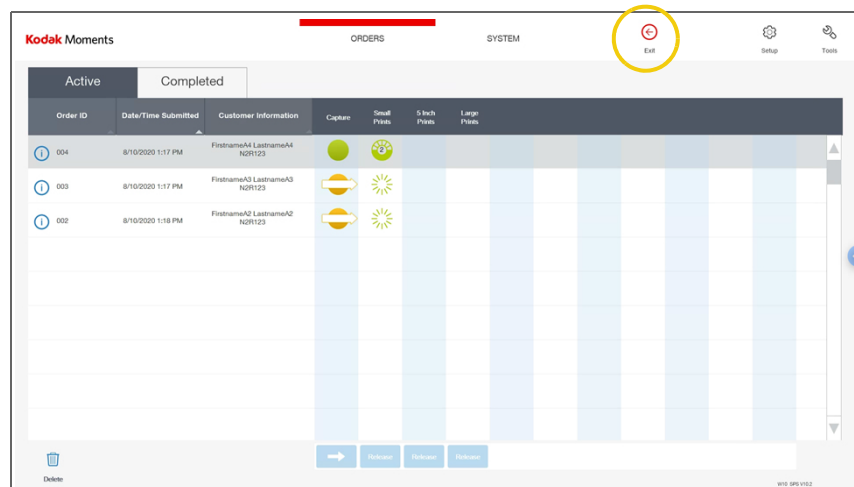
Kodak Moments

ORDERS

SYSTEM

Exit

Setup

Tools

Active

Completed

| Order ID | Date/Time Submitted | Customer Information | Capture | Small Prints | 5 Inch Prints | Large Prints |
|---|---|---|---|---|---|---|
| 004 | 8/10/2020 1:17 PM | FirstnameA4 LastnameA4 N2R123 | | 2 | | |
| 003 | 8/10/2020 1:17 PM | FirstnameA3 LastnameA3 N2R123 | | | | |
| 002 | 8/10/2020 1:18 PM | FirstnameA2 LastnameA2 N2R123 | | | | |

Release Release Release

Delete

W10 SP8 V10.2